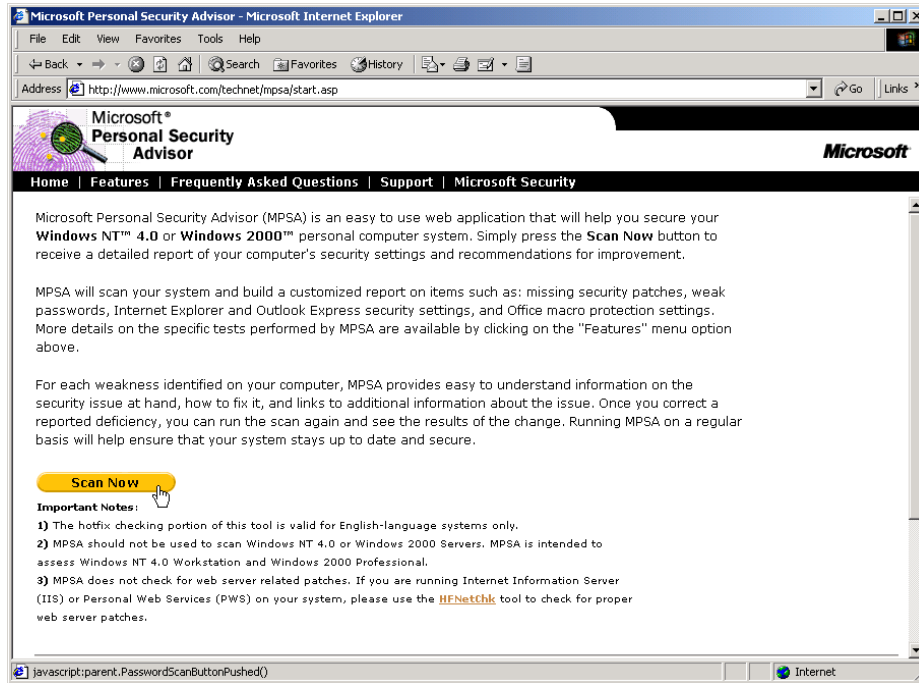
Microsoft Personal Security Advisor - Microsoft Internet Explorer

File Edit View Favorites Tools Help

Back Search Favorites History

Address http://www.microsoft.com/technet/mpsa/start.asp Go Links

Microsoft® Personal Security Advisor

Microsoft

Home | Features | Frequently Asked Questions | Support | Microsoft Security

Microsoft Personal Security Advisor (MPSA) is an easy to use web application that will help you secure your **Windows NT™ 4.0** or **Windows 2000™** personal computer system. Simply press the **Scan Now** button to receive a detailed report of your computer's security settings and recommendations for improvement.

MPSA will scan your system and build a customized report on items such as: missing security patches, weak passwords, Internet Explorer and Outlook Express security settings, and Office macro protection settings. More details on the specific tests performed by MPSA are available by clicking on the "Features" menu option above.

For each weakness identified on your computer, MPSA provides easy to understand information on the security issue at hand, how to fix it, and links to additional information about the issue. Once you correct a reported deficiency, you can run the scan again and see the results of the change. Running MPSA on a regular basis will help ensure that your system stays up to date and secure.

Scan Now

**Important Notes**:
**1)** The hotfix checking portion of this tool is valid for English-language systems only.
**2)** MPSA should not be used to scan Windows NT 4.0 or Windows 2000 Servers. MPSA is intended to assess Windows NT 4.0 Workstation and Windows 2000 Professional.
**3)** MPSA does not check for web server related patches. If you are running Internet Information Server (IIS) or Personal Web Services (PWS) on your system, please use the HFNetChk tool to check for proper web server patches.

javascript:parent.PasswordScanButtonPushed()

Internet